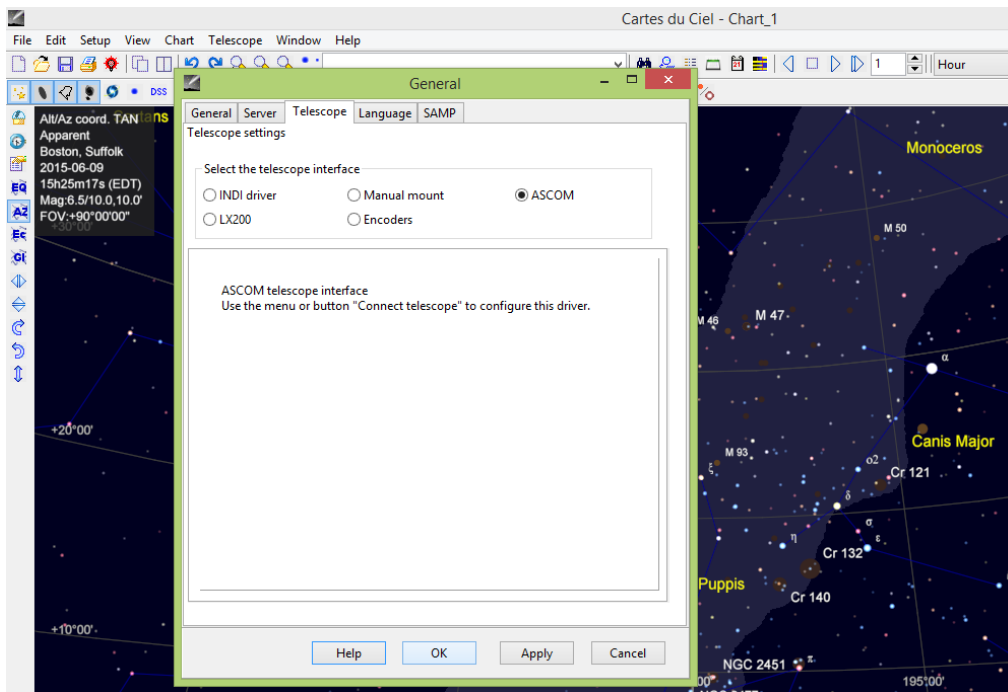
Cartes du Ciel - Chart_1

File Edit Setup View Chart Telescope Window Help

1 Hour

DSS

Alt/Az coord. TAN
Apparent
Boston, Suffolk
2015-06-09
15h25m17s (EDT)
Mag:6.5/10.0,10.0'
FOV:+90°00'00"

+30°00'
+20°00'
+10°00'

General

General Server Telescope Language SAMP

Telescope settings

Select the telescope interface

INDI driver Manual mount ASCOM
LX200 Encoders

ASCOM telescope interface
Use the menu or button "Connect telescope" to configure this driver.

Help OK Apply Cancel

Monoceros
M 50
M 46
M 47
α
Canis Major
M 93
ξ
o2
Cr 121
δ
σ
η
ε
Cr 132
Puppis
Cr 140
NGC 2451
π
195°00'